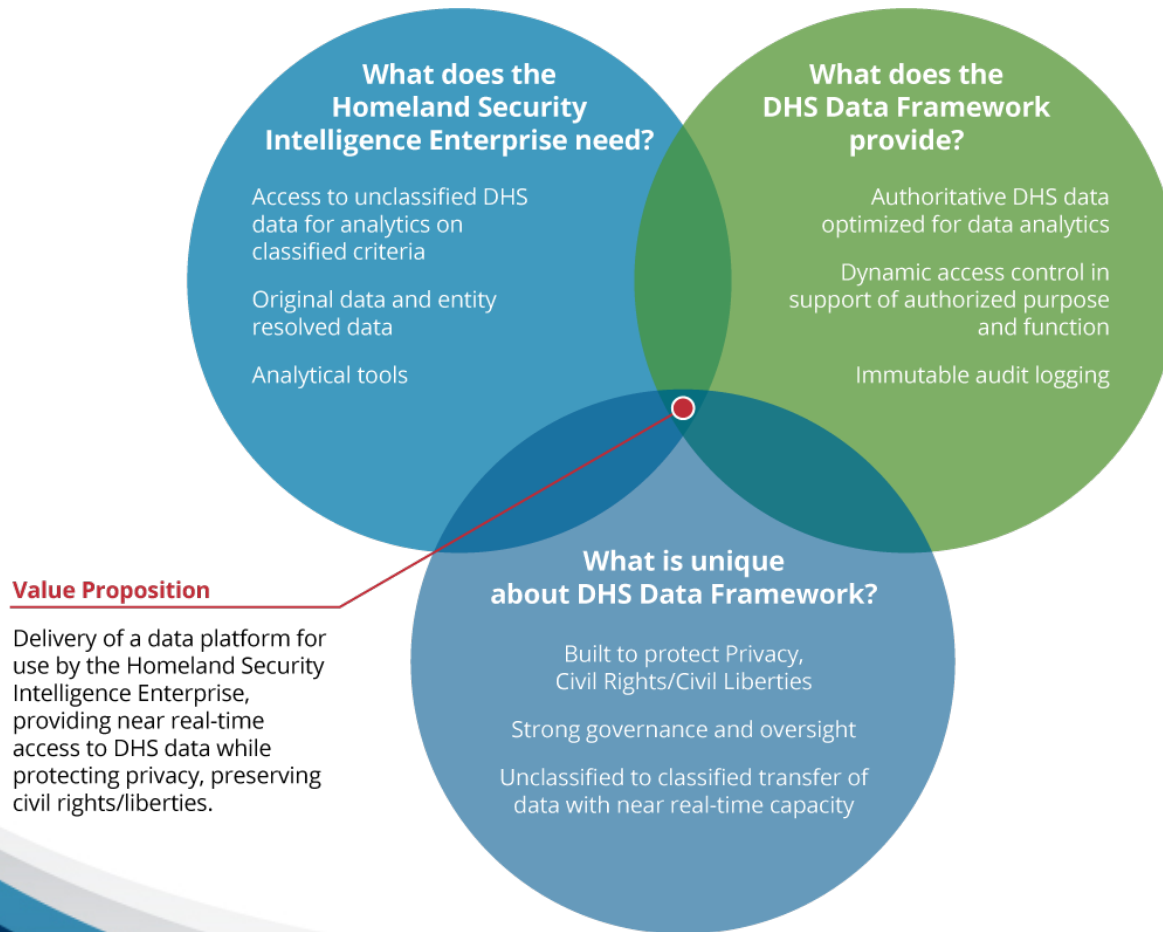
What does the Homeland Security Intelligence Enterprise need?

Access to unclassified DHS data for analytics on classified criteria

Original data and entity resolved data

Analytical tools

What does the DHS Data Framework provide?

Authoritative DHS data optimized for data analytics

Dynamic access control in support of authorized purpose and function

Immutable audit logging

What is unique about DHS Data Framework?

Built to protect Privacy, Civil Rights/Civil Liberties

Strong governance and oversight

Unclassified to classified transfer of data with near real-time capacity

Value Proposition

Delivery of a data platform for use by the Homeland Security Intelligence Enterprise, providing near real-time access to DHS data while protecting privacy, preserving civil rights/liberties.